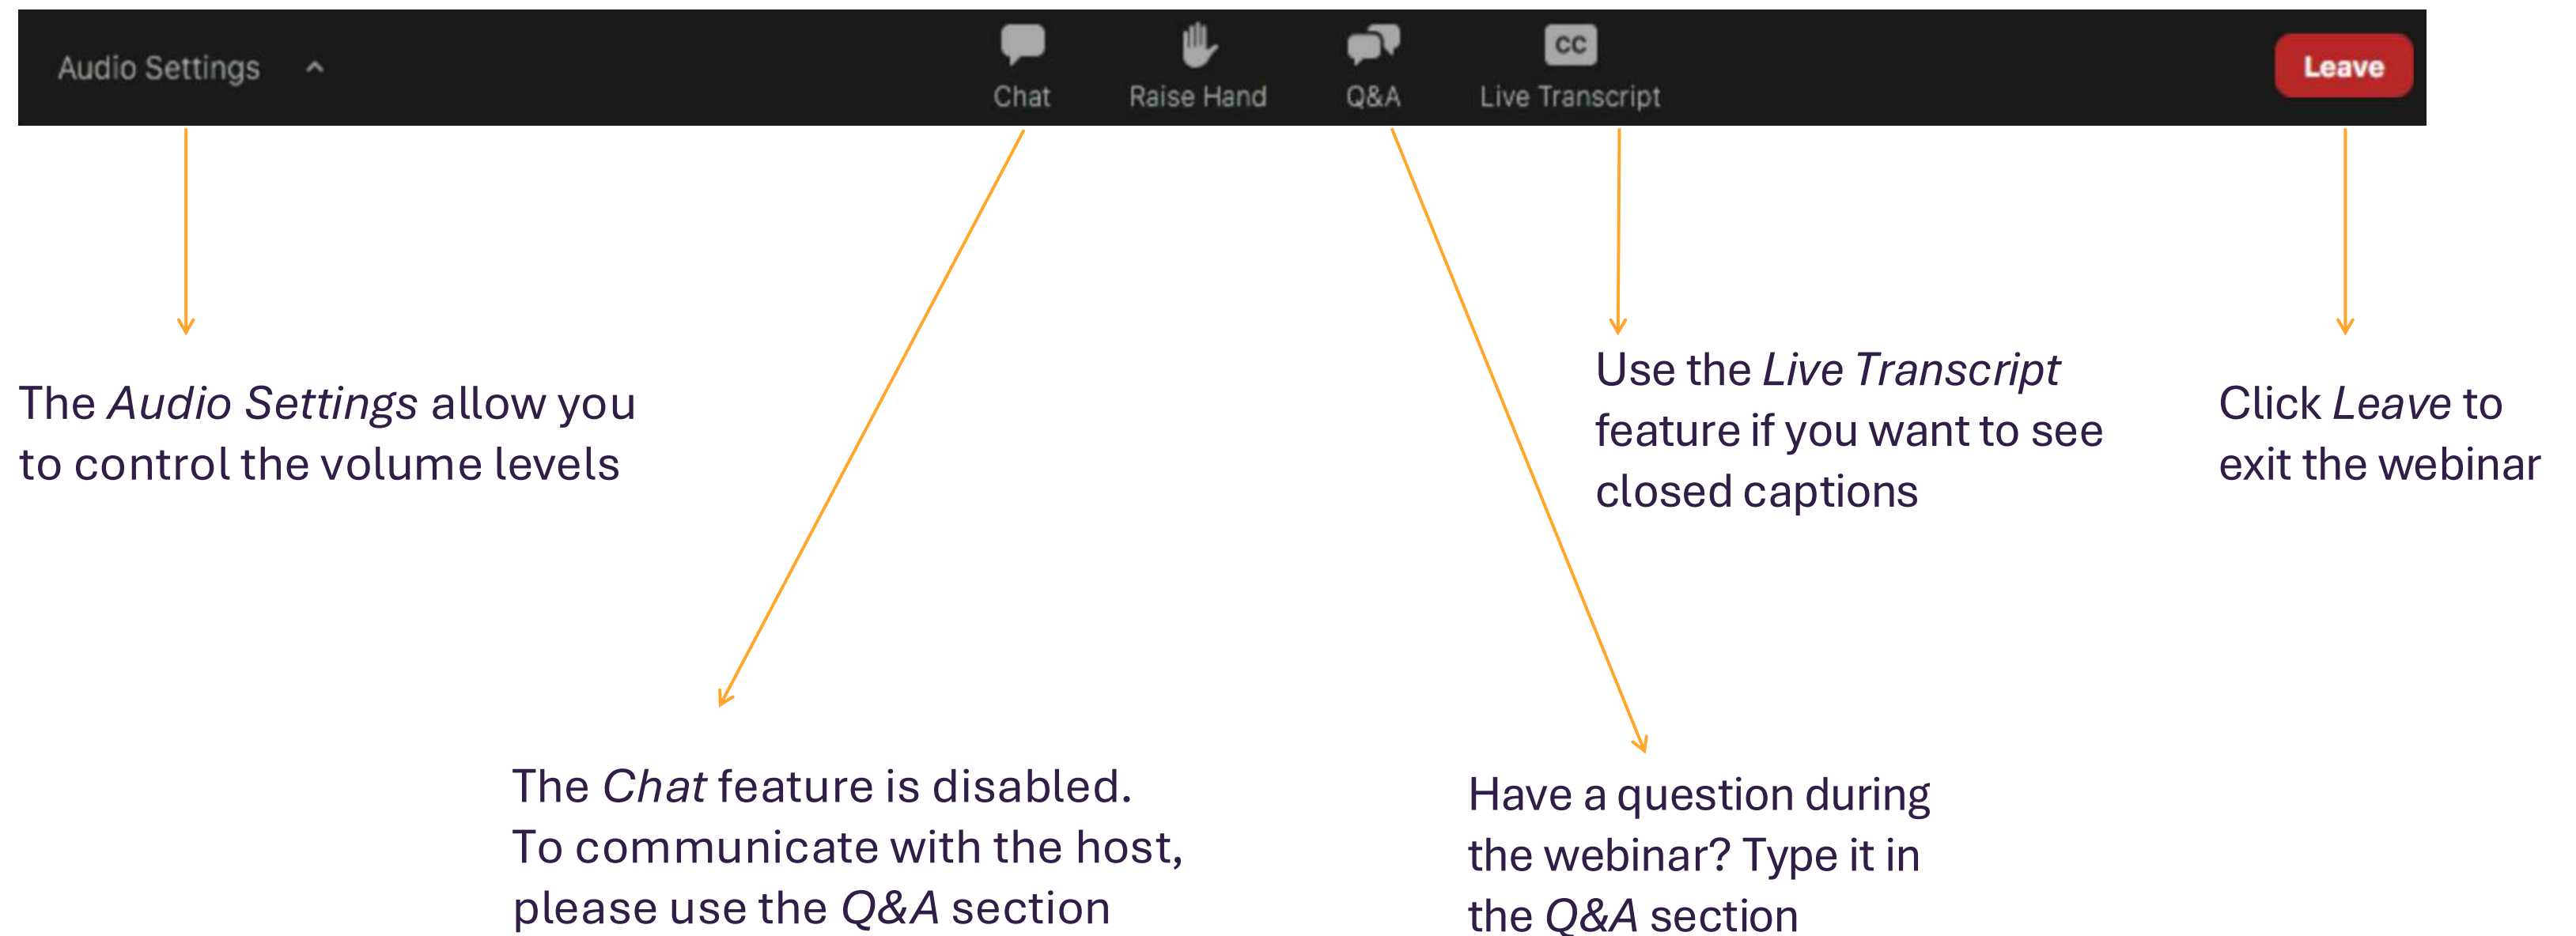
Audio Settings

CC

Chat

Raise Hand

Q&A

Live Transcript

Leave

The *Audio Settings* allow you to control the volume levels

Use the *Live Transcript* feature if you want to see closed captions

Click *Leave* to exit the webinar

The *Chat* feature is disabled. To communicate with the host, please use the *Q&A* section

Have a question during the webinar? Type it in the *Q&A* section